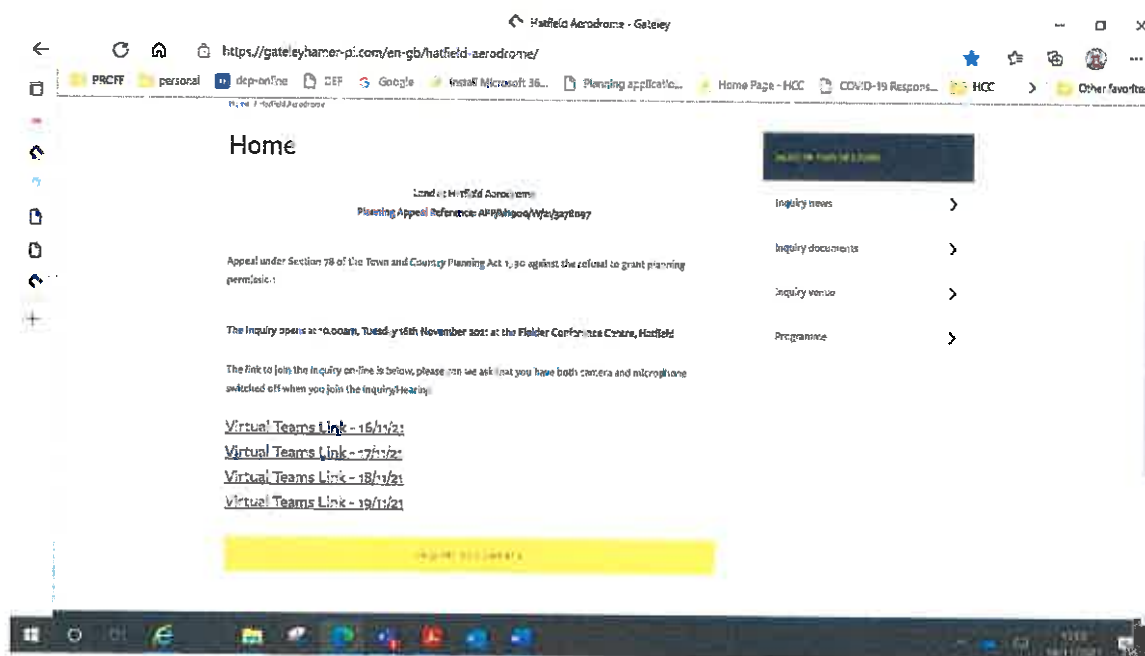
Hatfield Aerodrome - Gateley

https://gateleyhamer-pi.com/en-gb/hatfield-aerodrome/

PRCFF personal dep-online DEF Google Install Microsoft 36... Planning applicatio... Home Page - HCC COVID-19 Respons... HCC Other favorites

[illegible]

Home

Land at Hatfield Aerodrome
Planning Appeal Reference: APP/M1900/W/21/3278097

Appeal under Section 78 of the Town and Country Planning Act 1990 against the refusal to grant planning permission

The Inquiry opens at 10.00am, Tuesday 16th November 2021 at the Fielder Conference Centre, Hatfield

The link to join the inquiry on-line is below, please can we ask that you have both camera and microphone switched off when you join the inquiry/Hearing

Virtual Teams Link - 16/11/21
Virtual Teams Link - 17/11/21
Virtual Teams Link - 18/11/21
Virtual Teams Link - 19/11/21

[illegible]

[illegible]

Inquiry news

Inquiry documents

Inquiry venue

Programme